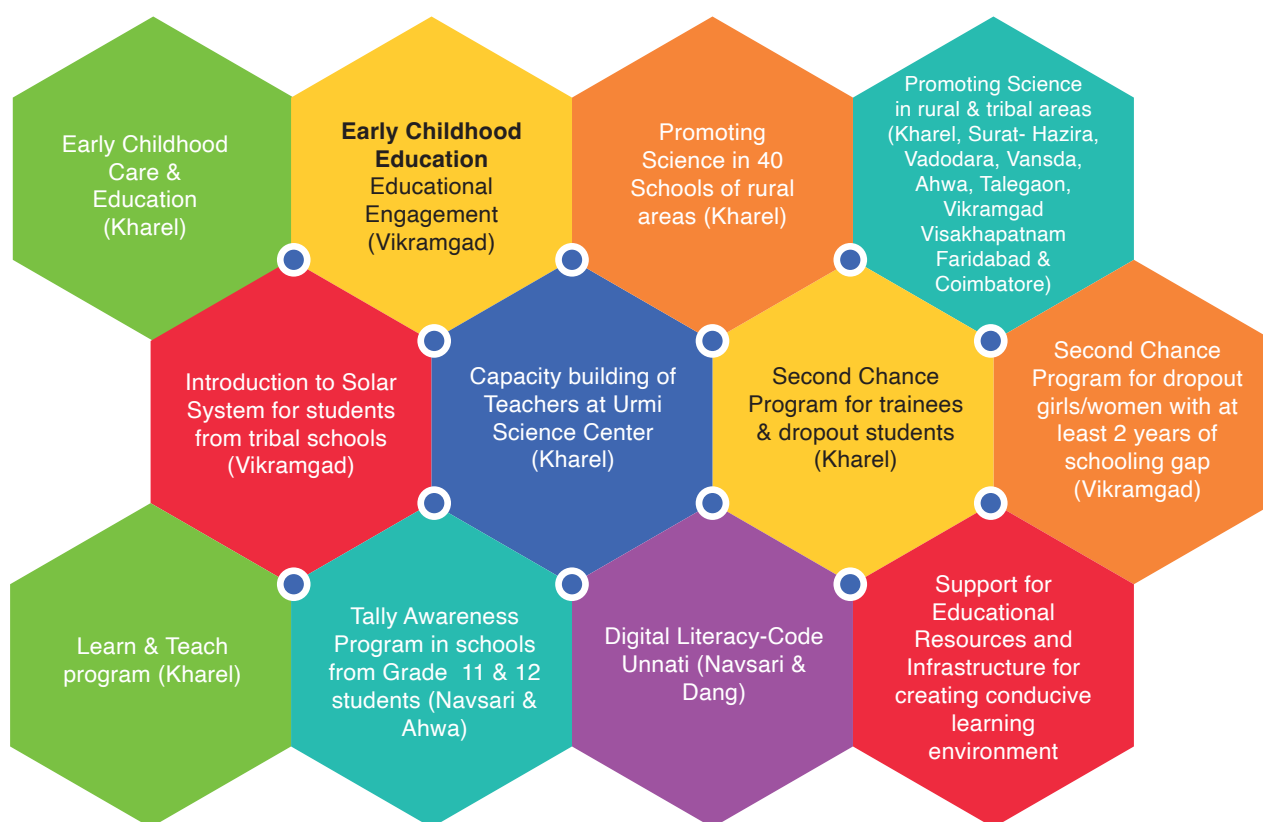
Early Childhood Care & Education (Kharel)

**Early Childhood Education** Educational Engagement (Vikramgad)

Promoting Science in 40 Schools of rural areas (Kharel)

Promoting Science in rural & tribal areas (Kharel, Surat- Hazira, Vadodara, Vansda, Ahwa, Talegaon, Vikramgad Visakhapatnam Faridabad & Coimbatore)

Introduction to Solar System for students from tribal schools (Vikramgad)

Capacity building of Teachers at Urmi Science Center (Kharel)

Second Chance Program for trainees & dropout students (Kharel)

Second Chance Program for dropout girls/women with at least 2 years of schooling gap (Vikramgad)

Learn & Teach program (Kharel)

Tally Awareness Program in schools from Grade 11 & 12 students (Navsari & Ahwa)

Digital Literacy-Code Unnati (Navsari & Dang)

Support for Educational Resources and Infrastructure for creating conducive learning environment